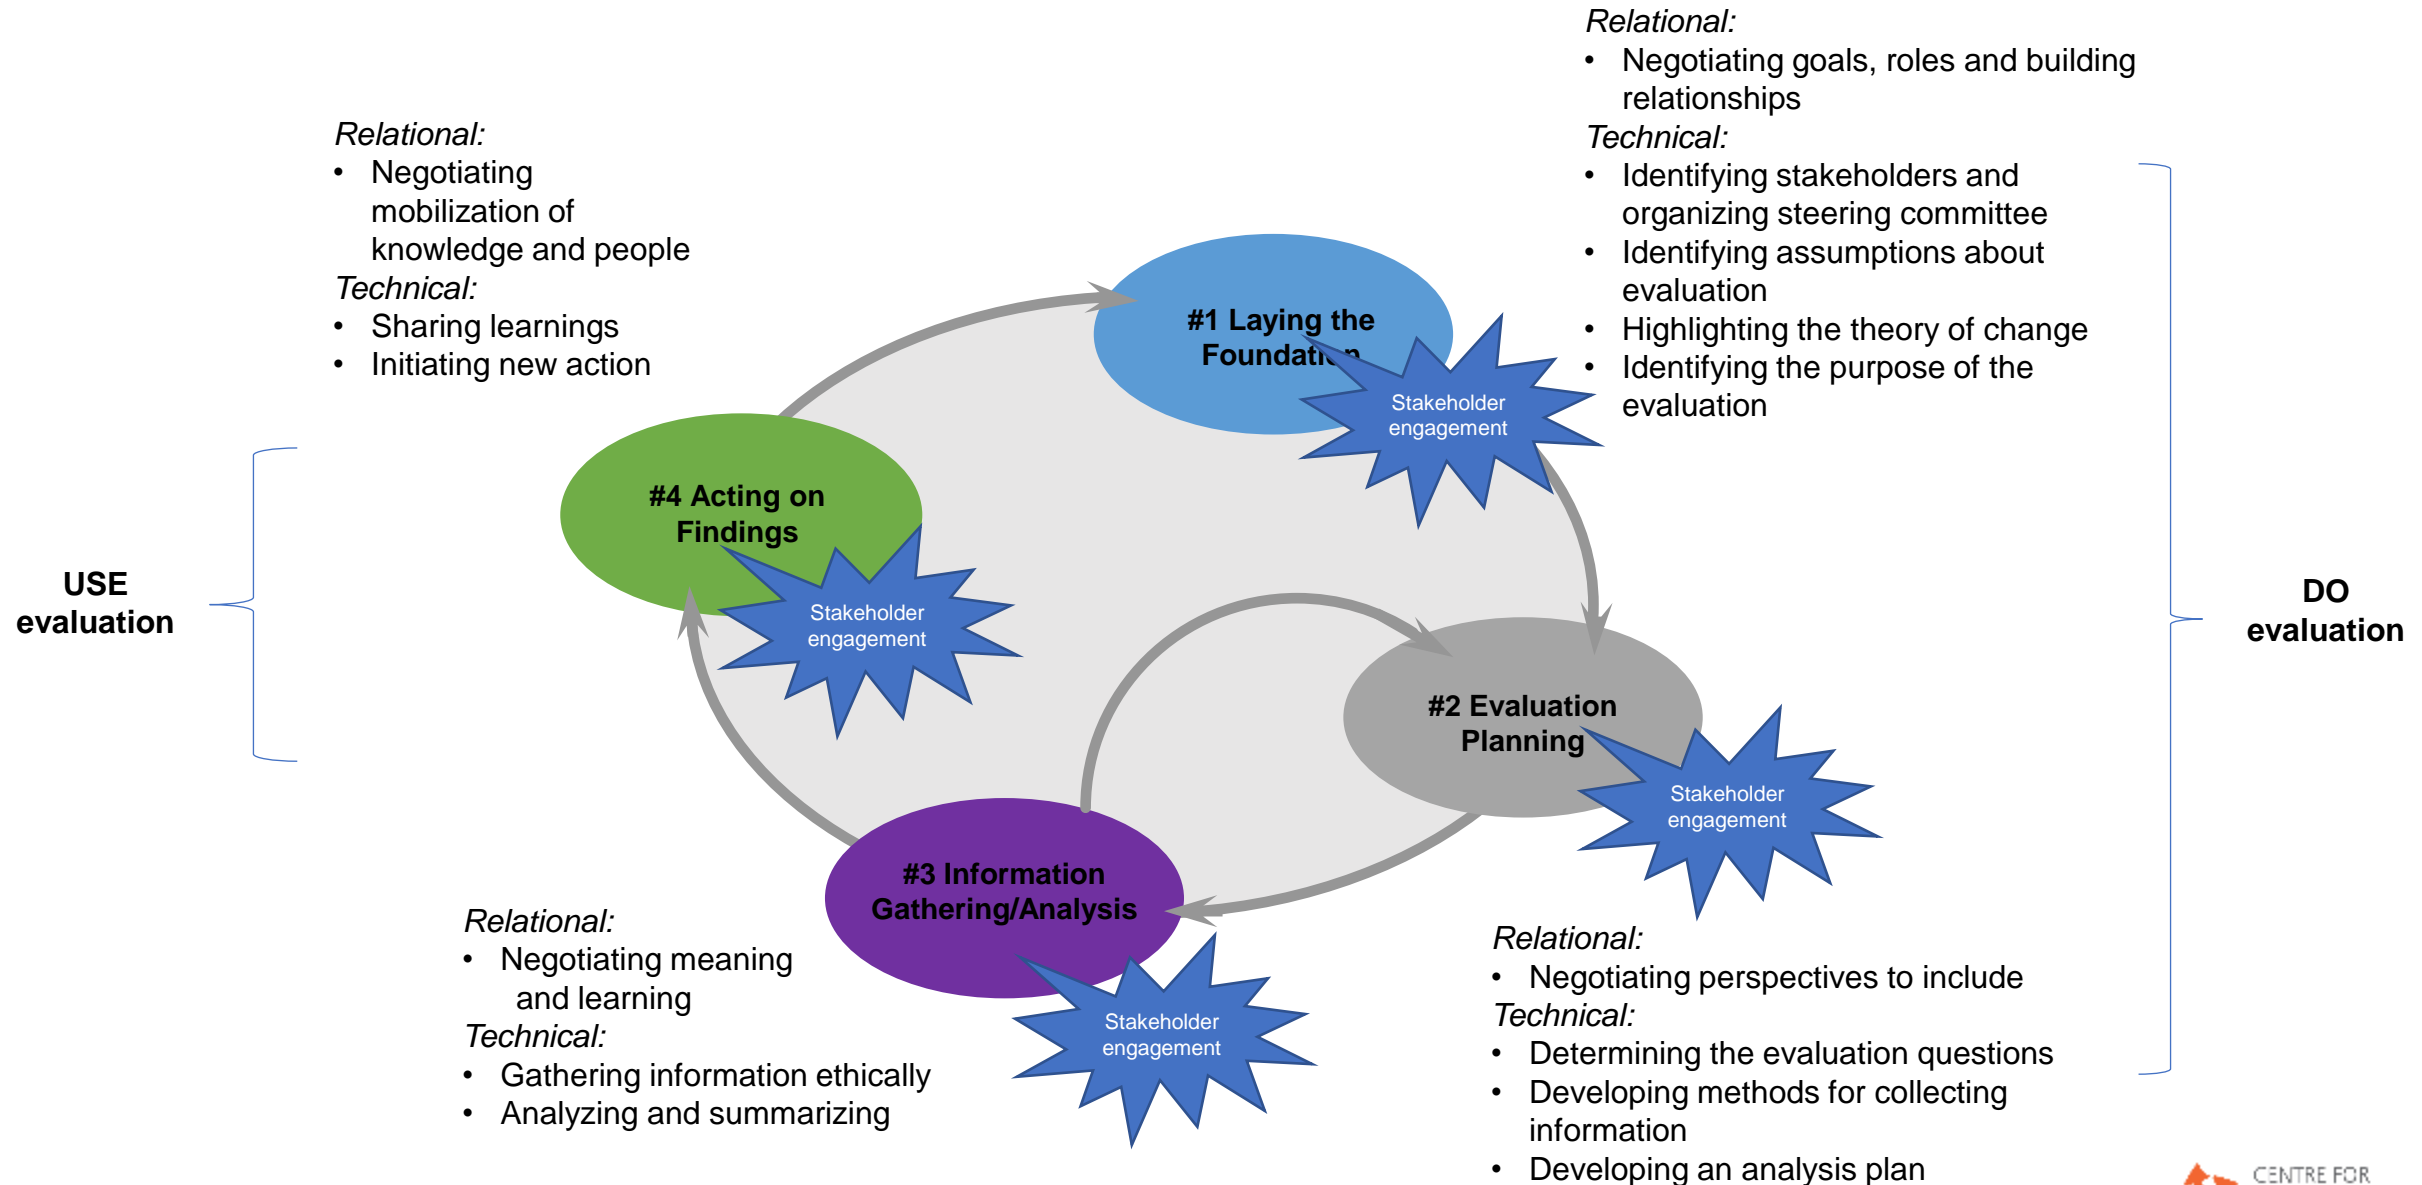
Relational:
• Negotiating goals, roles and building relationships
Technical:
• Identifying stakeholders and organizing steering committee
• Identifying assumptions about evaluation
• Highlighting the theory of change
• Identifying the purpose of the evaluation

Relational:
• Negotiating mobilization of knowledge and people
Technical:
• Sharing learnings
• Initiating new action

#1 Laying the Foundati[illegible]

Stakeholder engagement

#4 Acting on Findings

Stakeholder engagement

USE evaluation

DO evaluation

#2 Evaluation Planning

Stakeholder engagement

#3 Information Gathering/Analysis

Stakeholder engagement

Relational:
• Negotiating meaning and learning
Technical:
• Gathering information ethically
• Analyzing and summarizing

Relational:
• Negotiating perspectives to include
Technical:
• Determining the evaluation questions
• Developing methods for collecting information
• Developing an analysis plan

CENTRE FOR